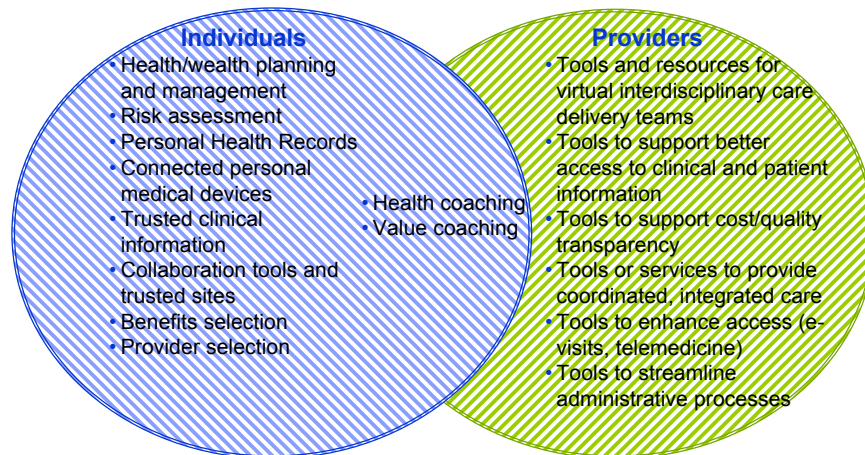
Individuals

• Health/wealth planning and management
• Risk assessment
• Personal Health Records
• Connected personal medical devices
• Trusted clinical information
• Collaboration tools and trusted sites
• Benefits selection
• Provider selection

• Health coaching
• Value coaching

Providers

• Tools and resources for virtual interdisciplinary care delivery teams
• Tools to support better access to clinical and patient information
• Tools to support cost/quality transparency
• Tools or services to provide coordinated, integrated care
• Tools to enhance access (e-visits, telemedicine)
• Tools to streamline administrative processes